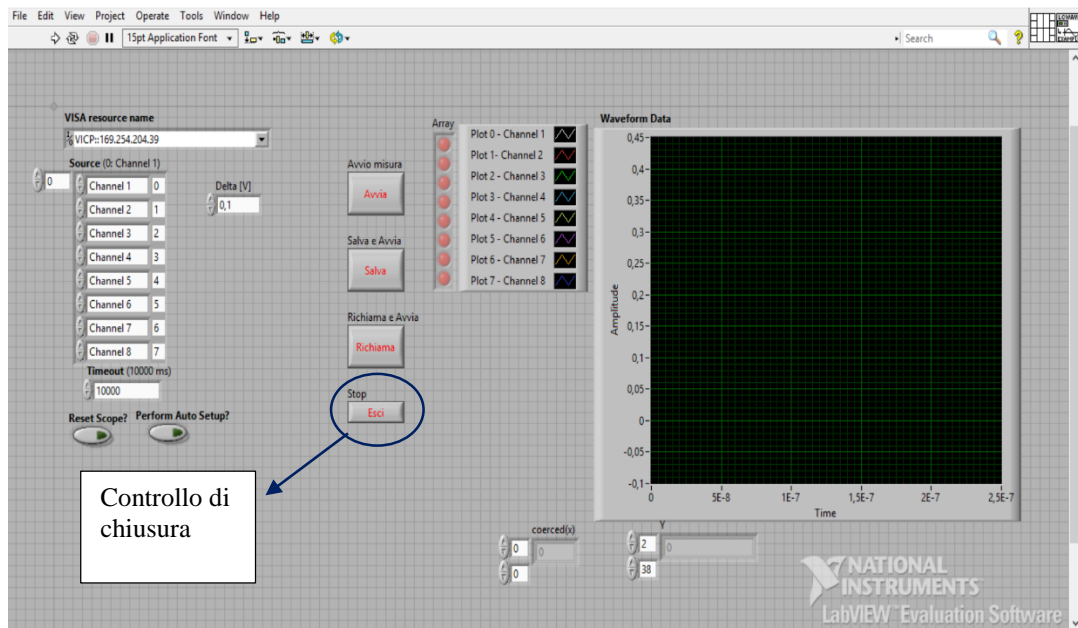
File Edit View Project Operate Tools Window Help

15pt Application Font

Search

VISA resource name

VICP::169.254.204.39

Source (0: Channel 1)

0

Channel 1 0
Channel 2 1
Channel 3 2
Channel 4 3
Channel 5 4
Channel 6 5
Channel 7 6
Channel 8 7

Delta [V]

0,1

Timeout (10000 ms)

10000

Reset Scope?

Perform Auto Setup?

Avvio misura

Avvia

Salva e Avvia

Salva

Richiama e Avvia

Richiama

Stop

Esci

Array

Plot 0 - Channel 1
Plot 1- Channel 2
Plot 2 - Channel 3
Plot 3 - Channel 4
Plot 4 - Channel 5
Plot 5 - Channel 6
Plot 6 - Channel 7
Plot 7 - Channel 8

Waveform Data

0,45
0,4
0,35
0,3
0,25
0,2
0,15
0,1
0,05
0
-0,05
-0,1

Amplitude

0 5E-8 1E-7 1,5E-7 2E-7 2,5E-7

Time

Controllo di chiusura

coerced(x)

0
0

Y

2
38

NATIONAL INSTRUMENTS

LabVIEW Evaluation Software